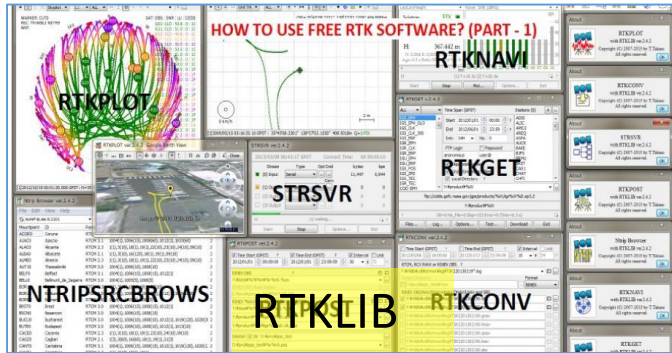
HOW TO USE FREE RTK SOFTWARE? (PART - 1)

RTKPLOT

RTKNAVI

RTKGET

STRSVR

NTRIPBRCROWS

RTKLIB

RTKCONV

RTKPLOT ver.2.4.2

STRSVR ver.2.4.2

Ntrip Browser ver.2.4.2

RTKPOST ver.2.4.2

RTKCONV ver.2.4.2

RTKGET ver.2.4.2

About

RTKPLOT with RTKLIB ver.2.4.2 Copyright (C) 2007-2013 by T.Takasu All rights reserved.

RTKCONV with RTKLIB ver.2.4.2 Copyright (C) 2007-2013 by T.Takasu All rights reserved.

STRSVR with RTKLIB ver.2.4.2 Copyright (C) 2007-2013 by T.Takasu All rights reserved.

RTKPOST with RTKLIB ver.2.4.2 Copyright (C) 2007-2013 by T.Takasu All rights reserved.

Ntrip Browser with RTKLIB ver.2.4.2 Copyright (C) 2007-2013 by T.Takasu All rights reserved.

RTKNAVI with RTKLIB ver.2.4.2 Copyright (C) 2007-2013 by T.Takasu All rights reserved.

RTKGET with RTKLIB ver.2.4.2

Start

Stop

Options...

Exit

File

Edit

View

Help